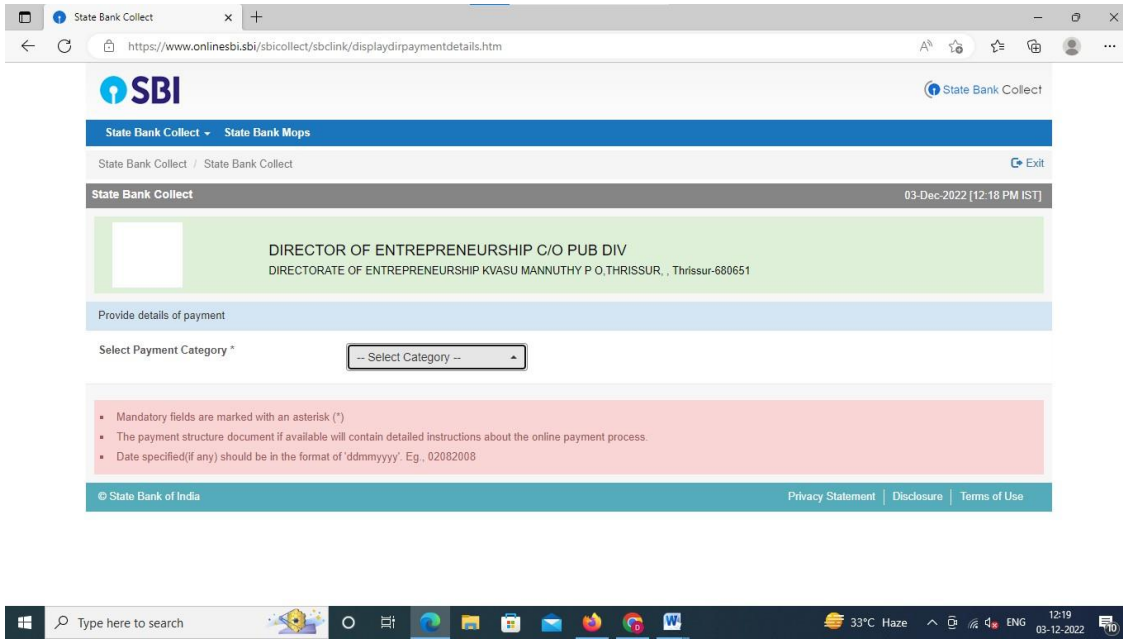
State Bank Collect ×

https://www.onlinesbi.sbi/sbicollect/sbclink/displaydirpaymentdetails.htm

SBI

State Bank Collect

State Bank Collect ▾ State Bank Mops

State Bank Collect / State Bank Collect

Exit

State Bank Collect

03-Dec-2022 [12:18 PM IST]

DIRECTOR OF ENTREPRENEURSHIP C/O PUB DIV

DIRECTORATE OF ENTREPRENEURSHIP KVASU MANNUTHY P O,THRISSUR, , Thrissur-680651

Provide details of payment

Select Payment Category *

-- Select Category --

- Mandatory fields are marked with an asterisk (*)
- The payment structure document if available will contain detailed instructions about the online payment process.
- Date specified(if any) should be in the format of 'ddmmyyyy'. Eg., 02082008

© State Bank of India

Privacy Statement | Disclosure | Terms of Use

Type here to search

33°C Haze ENG 12:19 03-12-2022